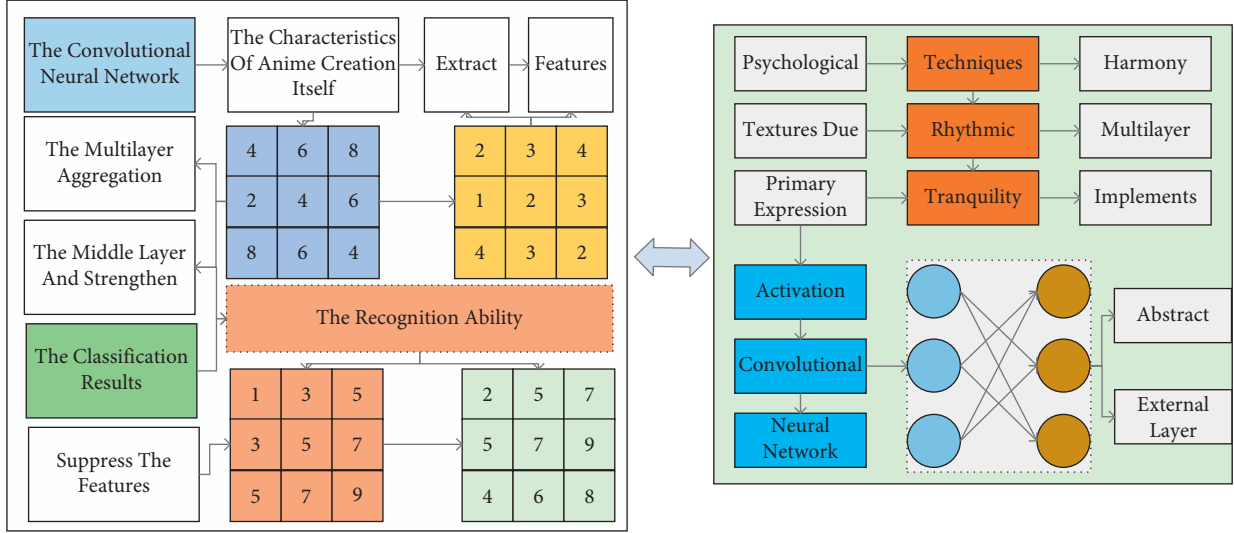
The Convolutional Neural Network

The Characteristics Of Anime Creation Itself

Extract

Features

The Multilayer Aggregation

| 4 | 6 | 8 |
|---|---|---|
| 2 | 4 | 6 |
| 8 | 6 | 4 |

| 2 | 3 | 4 |
|---|---|---|
| 1 | 2 | 3 |
| 4 | 3 | 2 |

The Middle Layer And Strengthen

The Recognition Ability

The Classification Results

| 1 | 3 | 5 |
|---|---|---|
| 3 | 5 | 7 |
| 5 | 7 | 9 |

| 2 | 5 | 7 |
|---|---|---|
| 5 | 7 | 9 |
| 4 | 6 | 8 |

Suppress The Features

Psychological

Techniques

Harmony

Textures Due

Rhythmic

Multilayer

Primary Expression

Tranquility

Implements

Activation

Convolutional

Neural Network

Abstract

External Layer